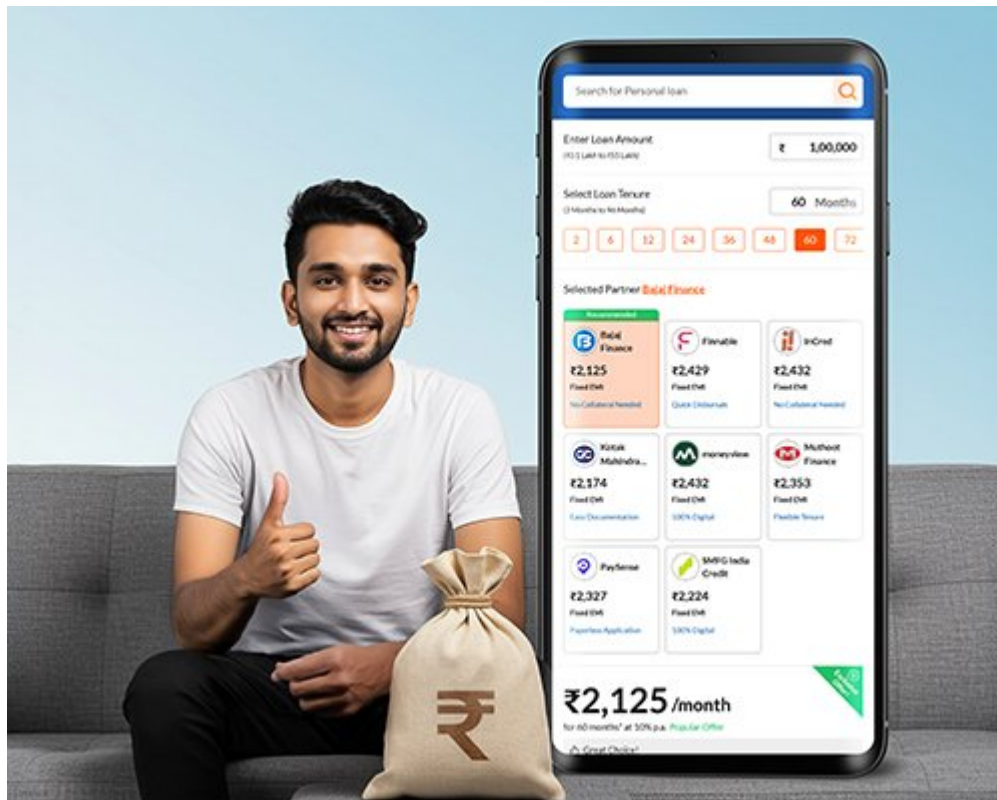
Search for Personal loan

Enter Loan Amount
(₹0.1 Lakh to ₹55 Lakh)

₹ 1,00,000

Select Loan Tenure
(3 Months to 96 Months)

60 Months

2 6 12 24 36 48 60 72

Selected Partner Bajaj Finance

Recommended

Bajaj Finance
₹2,125
Fixed EMI
No Collateral Needed

Fibe
₹2,429
Fixed EMI
Quick Disbursals

InCred
₹2,432
Fixed EMI
No Collateral Needed

Kotak Mahindra...
₹2,174
Fixed EMI
Easy Documentation

moneyview
₹2,432
Fixed EMI
100% Digital

Muthoot Finance
₹2,353
Fixed EMI
Flexible Tenure

Paysense
₹2,327
Fixed EMI
Paperless Application

SMFG India Credit
₹2,224
Fixed EMI
100% Digital

₹2,125 /month
for 60 months* at 10% p.a. Popular Offer

Great Choice!

₹